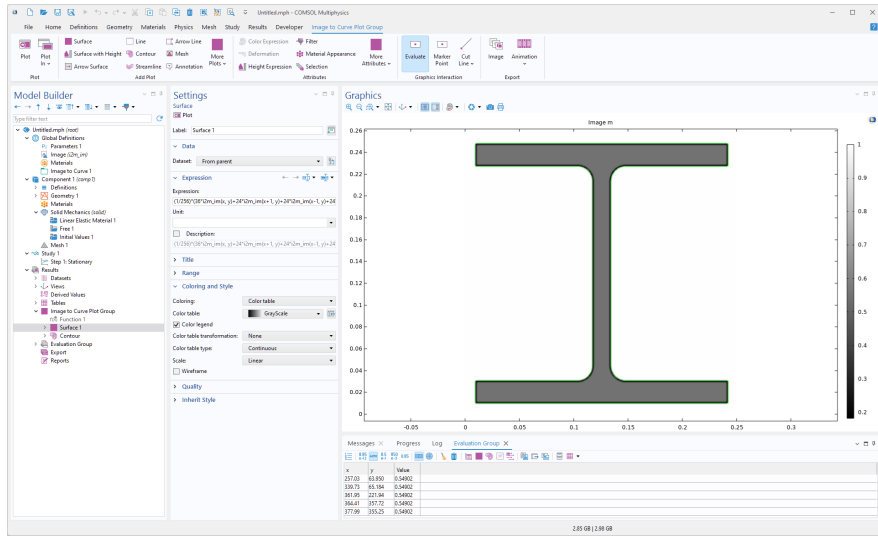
Untitled.mph - COMSOL Multiphysics

File Home Definitions Geometry Materials Physics Mesh Study Results Developer Image to Curve Plot Group

Plot Plot In
Plot
Surface Surface with Height Arrow Surface Line Contour Streamline Arrow Line Mesh Annotation More Plots
Add Plot
Color Expression Deformation Height Expression Filter Material Appearance Selection More Attributes
Attributes
Evaluate Marker Point Cut Line
Graphics Interaction
Image Animation
Export

Model Builder
Type filter text
Untitled.mph (root)
Global Definitions
Parameters 1
Image (i2m_im)
Materials
Image to Curve 1
Component 1 (comp1)
Definitions
Geometry 1
Materials
Solid Mechanics (solid)
Linear Elastic Material 1
Free 1
Initial Values 1
Mesh 1
Study 1
Step 1: Stationary
Results
Datasets
Views
Derived Values
Tables
Image to Curve Plot Group
Function 1
Surface 1
Contour
Evaluation Group
Export
Reports

Settings
Surface
Plot
Label: Surface 1
Data
Dataset: From parent
Expression
Expression:
(1/256)*(36*i2m_im(x, y)+24*i2m_im(x+1, y)+24*i2m_im(x-1, y)+24
Unit:
Description:
(1/256)*(36*i2m_im(x, y)+24*i2m_im(x+1, y)+24*i2m_im(x-1, y)+24
Title
Range
Coloring and Style
Coloring: Color table
Color table: GrayScale
Color legend
Color table transformation: None
Color table type: Continuous
Scale: Linear
Wireframe
Quality
Inherit Style

Graphics
Image m
0.26
0.24
0.22
0.2
0.18
0.16
0.14
0.12
0.1
0.08
0.06
0.04
0.02
0
-0.05 0 0.05 0.1 0.15 0.2 0.25 0.3
1
0.9
0.8
0.7
0.6
0.5
0.4
0.3
0.2

Messages Progress Log Evaluation Group

| x | y | Value |
|---|---|---|
| 237.03 | 63.950 | 0.54902 |
| 339.73 | 63.184 | 0.54902 |
| 361.95 | 221.94 | 0.54902 |
| 364.41 | 357.72 | 0.54902 |
| 377.99 | 355.25 | 0.54902 |

2.85 GB | 2.98 GB